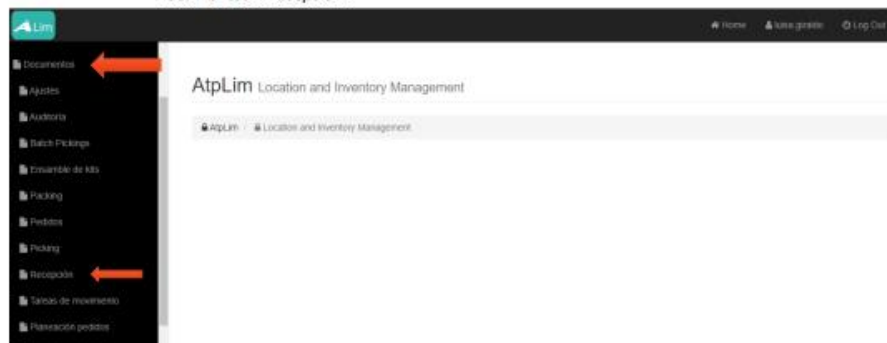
ALim

Home
luisa giraldo
Log Out

Documentos
Ajustes
Auditoria
Batch Pickings
Ensamble de kits
Packing
Pedidos
Picking
Recepción
Tareas de movimiento
Planeación pedidos

AtpLim Location and Inventory Management

AtpLim / Location and Inventory Management